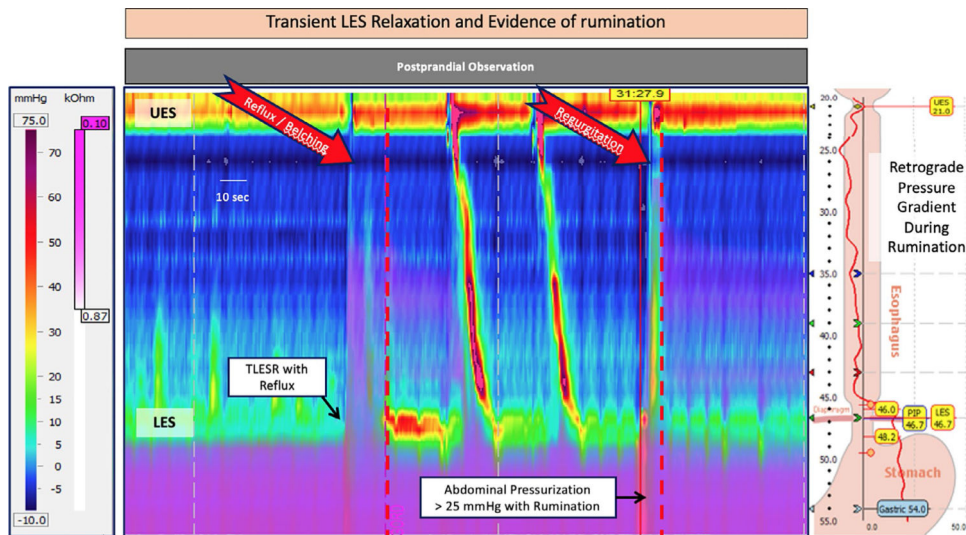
Transient LES Relaxation and Evidence of rumination

Postprandial Observation

mmHg kOhm

75.0

0.10

70

60

50

40

30

20

15

10

5

0

-5

-10.0

0.87

UES

Reflux / belching

Regurgitation

31:27.9

10 sec

TLESR with Reflux

LES

Abdominal Pressurization > 25 mmHg with Rumination

20.0

25.0

30.0

35.0

40.0

45.0

50.0

55.0

UES 21.0

Retrograde Pressure Gradient During Rumination

Esophagus

Diaphragm

46.0

PIP 46.7

LES 46.7

48.2

Stomach

Gastric 54.0

0.0

50.0